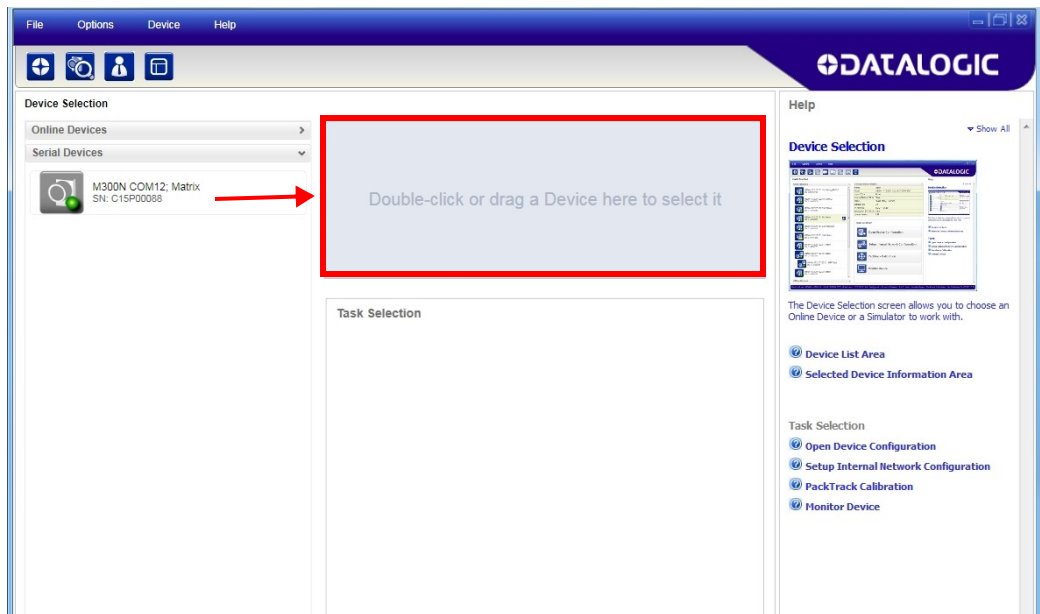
File Options Device Help

DATALOGIC

Device Selection

Online Devices

Serial Devices

M300N COM12; Matrix
SN: C15P00088

Double-click or drag a Device here to select it

Task Selection

Help

Show All

Device Selection

The Device Selection screen allows you to choose an Online Device or a Simulator to work with.

Device List Area

Selected Device Information Area

Task Selection

Open Device Configuration

Setup Internal Network Configuration

PackTrack Calibration

Monitor Device